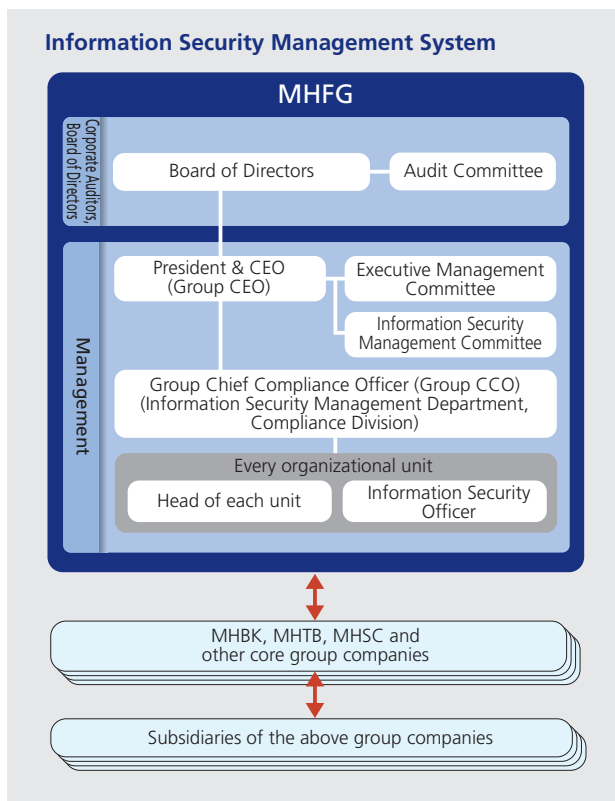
Information Security Management System

MHFG

Corporate Auditors, Board of Directors

Board of Directors

Audit Committee

Management

President & CEO (Group CEO)

Executive Management Committee

Information Security Management Committee

Group Chief Compliance Officer (Group CCO) (Information Security Management Department, Compliance Division)

Every organizational unit

Head of each unit

Information Security Officer

MHBK, MHTB, MHSC and other core group companies

Subsidiaries of the above group companies